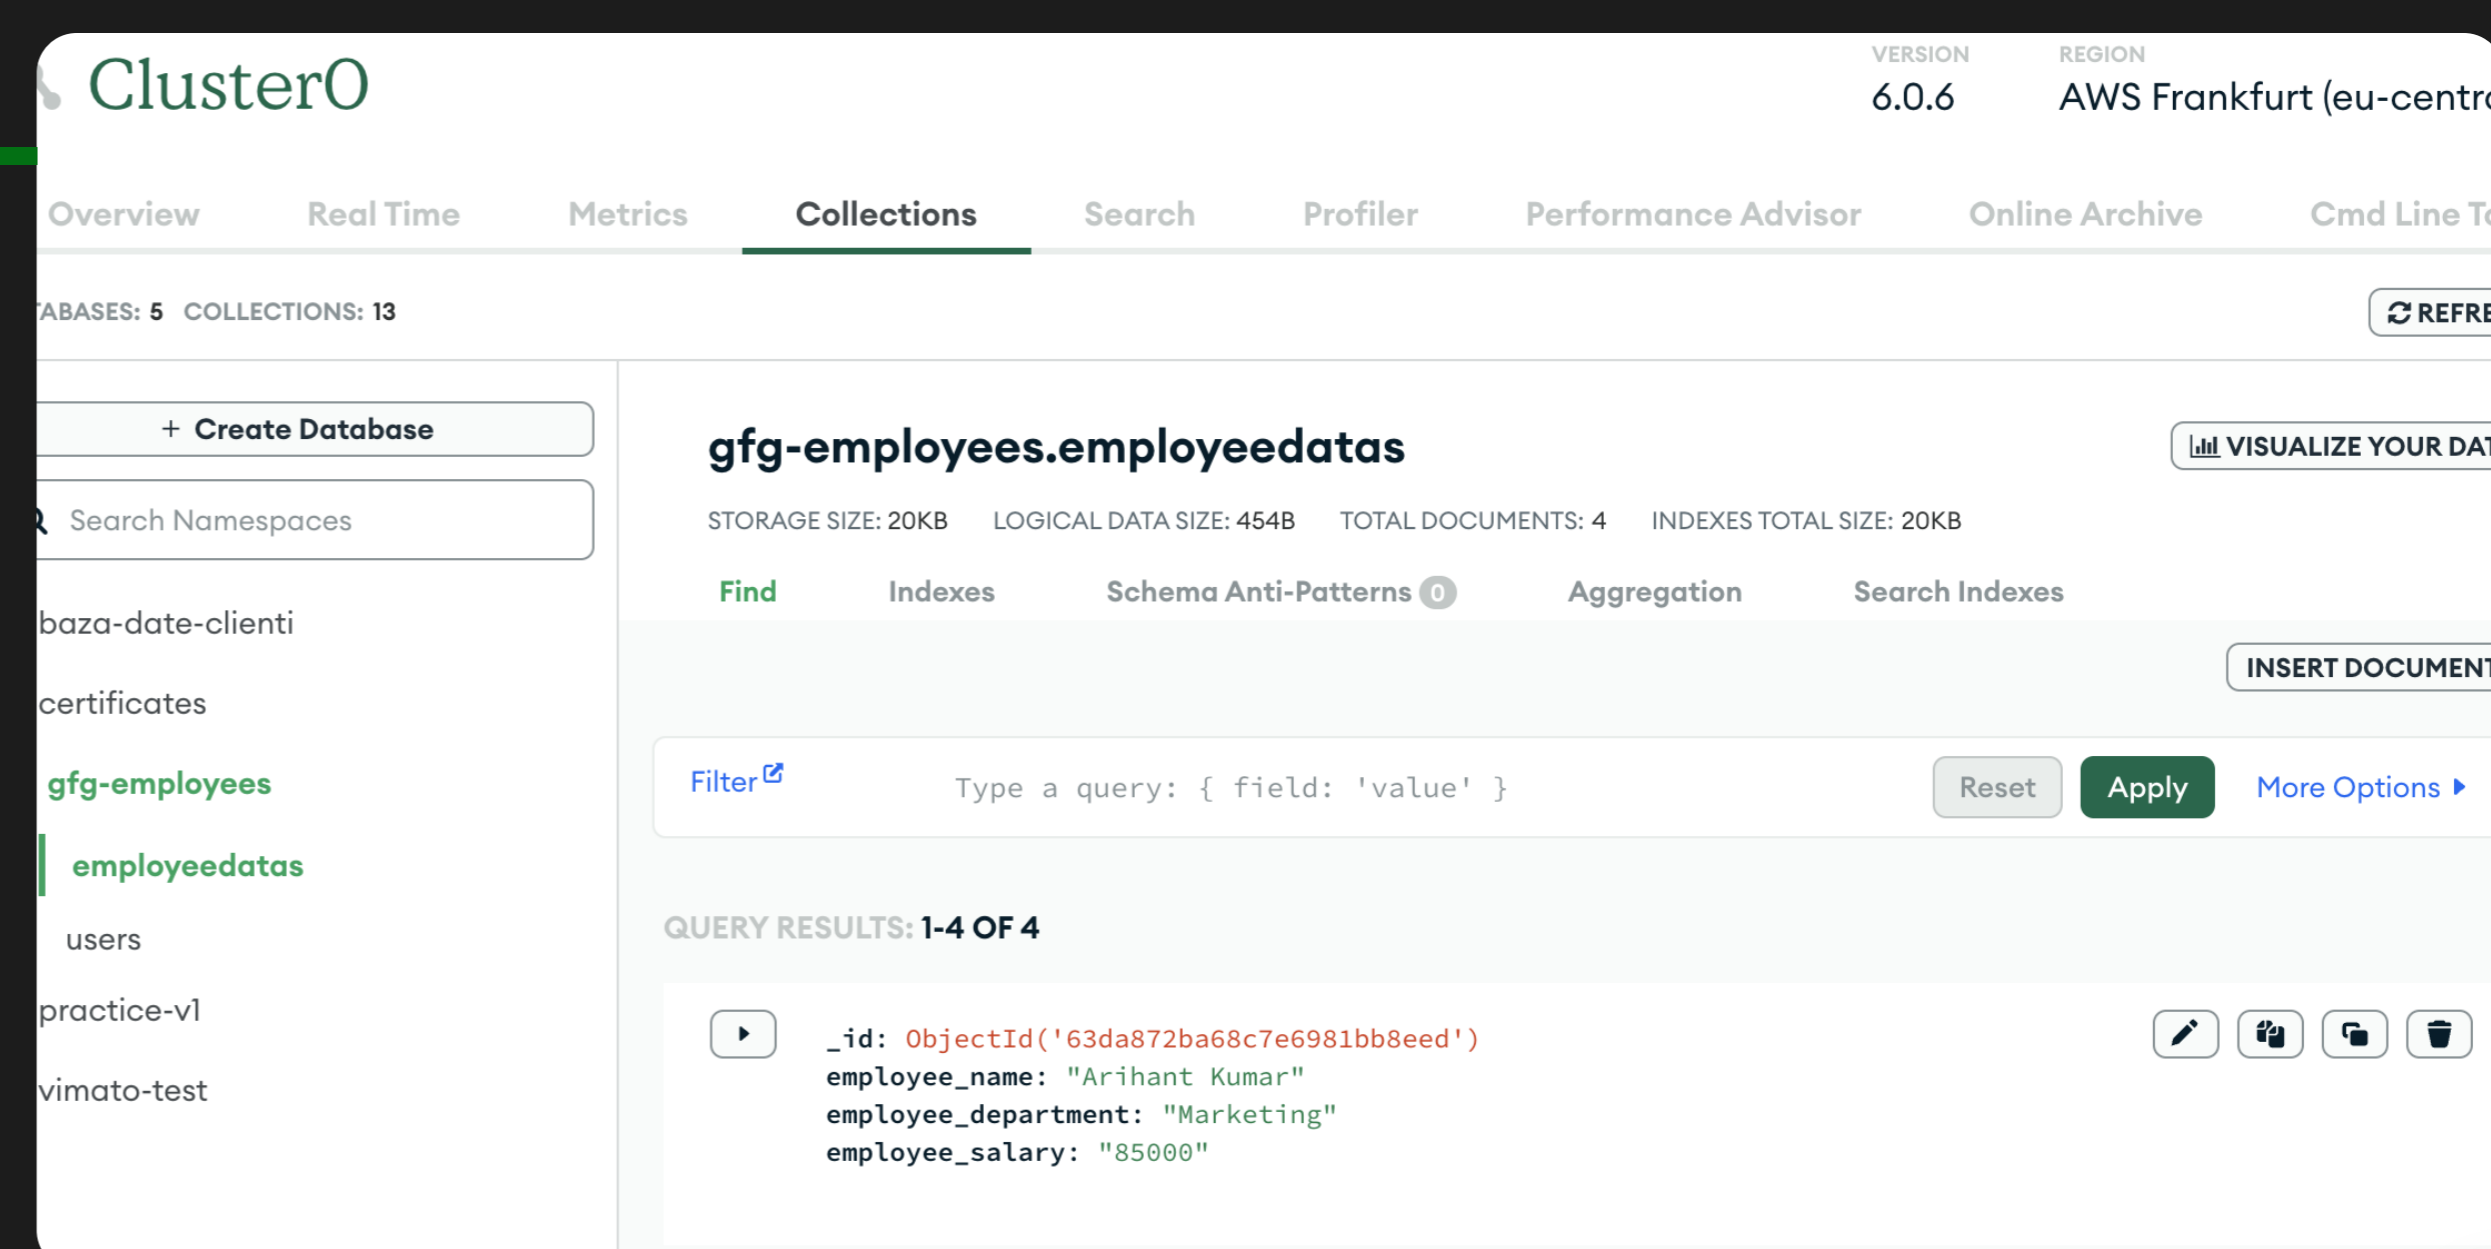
Cluster0

VERSION
6.0.6

REGION
AWS Frankfurt (eu-centr

Overview Real Time Metrics Collections Search Profiler Performance Advisor Online Archive Cmd Line T

TABASES: 5 COLLECTIONS: 13

REFRE

+ Create Database

Search Namespaces

baza-date-clienti

certificates

gfg-employees

employeedatas

users

practice-v1

vimato-test

gfg-employees.employeedatas

VISUALIZE YOUR DAT

STORAGE SIZE: 20KB LOGICAL DATA SIZE: 454B TOTAL DOCUMENTS: 4 INDEXES TOTAL SIZE: 20KB

Find Indexes Schema Anti-Patterns 0 Aggregation Search Indexes

INSERT DOCUMEN

Filter Type a query: { field: 'value' } Reset Apply More Options

QUERY RESULTS: 1-4 OF 4

_id: ObjectId('63da872ba68c7e6981bb8eed')
employee_name: "Arihant Kumar"
employee_department: "Marketing"
employee_salary: "85000"